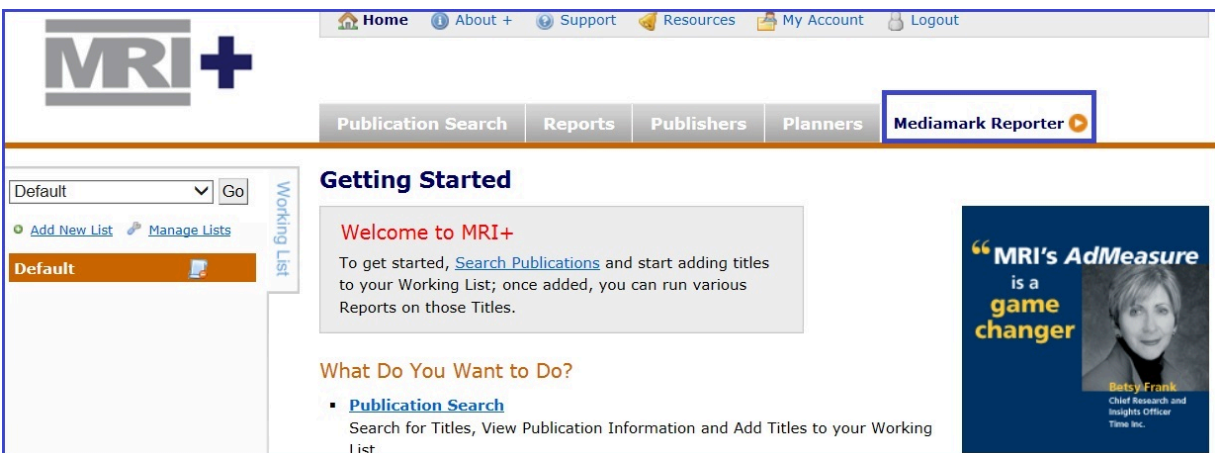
MRI+

Home About + Support Resources My Account Logout

Publication Search Reports Publishers Planners Mediamark Reporter

Default Go

Add New List Manage Lists

Default

Working List

Getting Started

Welcome to MRI+

To get started, Search Publications and start adding titles to your Working List; once added, you can run various Reports on those Titles.

What Do You Want to Do?

- Publication Search
Search for Titles, View Publication Information and Add Titles to your Working List

“MRI's AdMeasure is a game changer

Betsy Frank
Chief Research and Insights Officer
Time Inc.